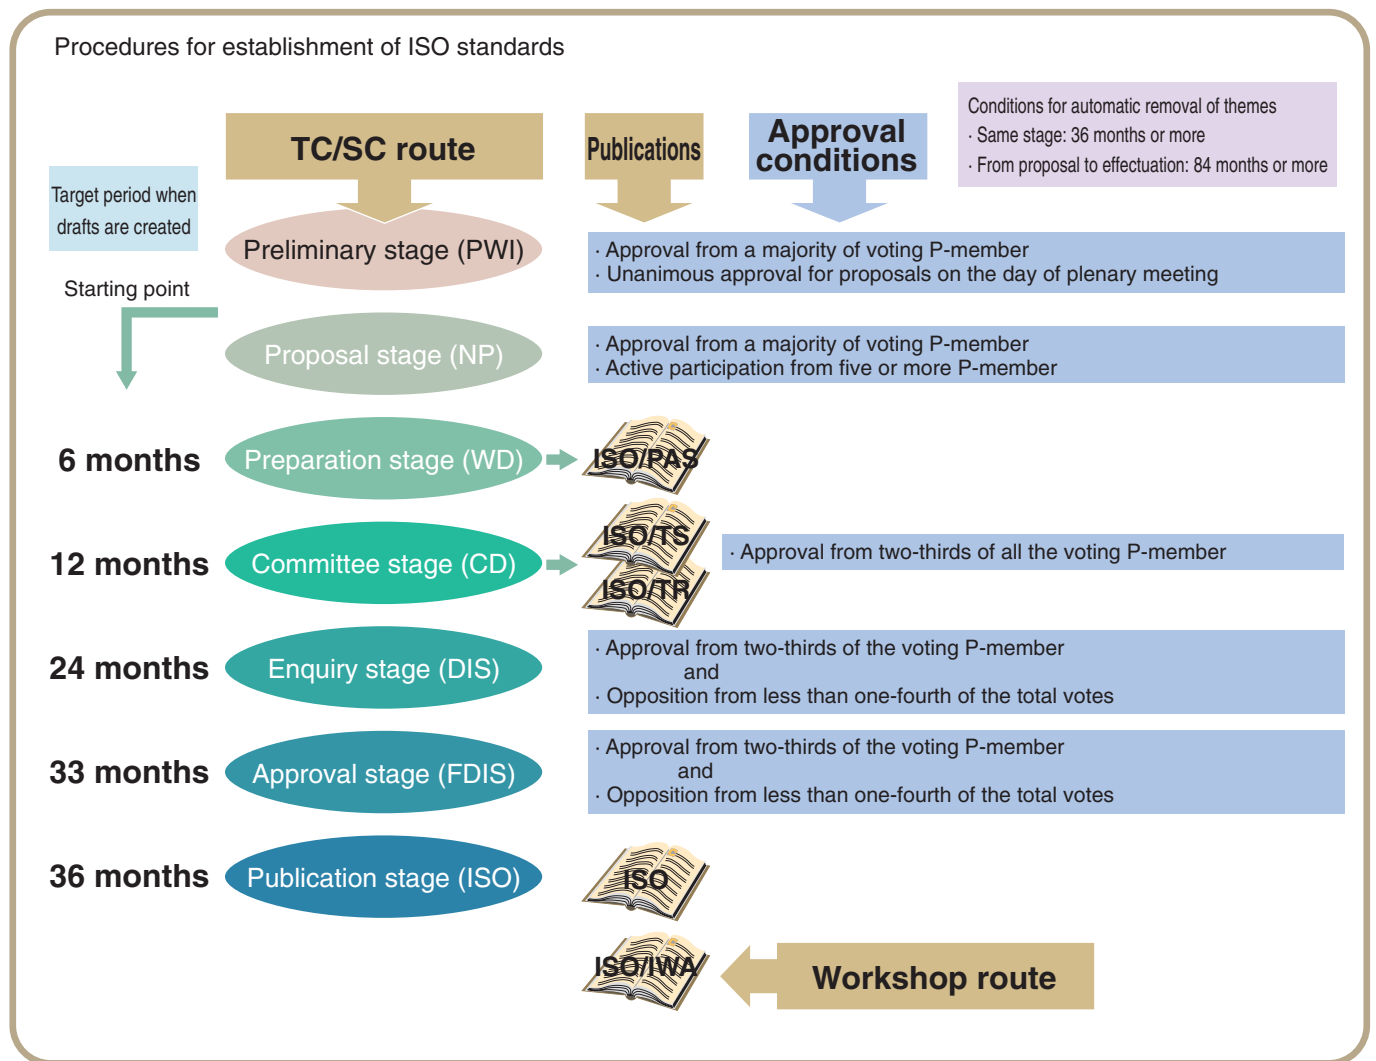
Procedures for establishment of ISO standards

TC/SC route

Publications

Approval conditions

Conditions for automatic removal of themes
· Same stage: 36 months or more
· From proposal to effectuation: 84 months or more

Target period when drafts are created

Starting point

Preliminary stage (PWI)

· Approval from a majority of voting P-member
· Unanimous approval for proposals on the day of plenary meeting

Proposal stage (NP)

· Approval from a majority of voting P-member
· Active participation from five or more P-member

6 months

Preparation stage (WD)

ISO/PAS

12 months

Committee stage (CD)

ISO/TS

ISO/TR

· Approval from two-thirds of all the voting P-member

24 months

Enquiry stage (DIS)

· Approval from two-thirds of the voting P-member
and
· Opposition from less than one-fourth of the total votes

33 months

Approval stage (FDIS)

· Approval from two-thirds of the voting P-member
and
· Opposition from less than one-fourth of the total votes

36 months

Publication stage (ISO)

ISO

ISO/IWA

Workshop route